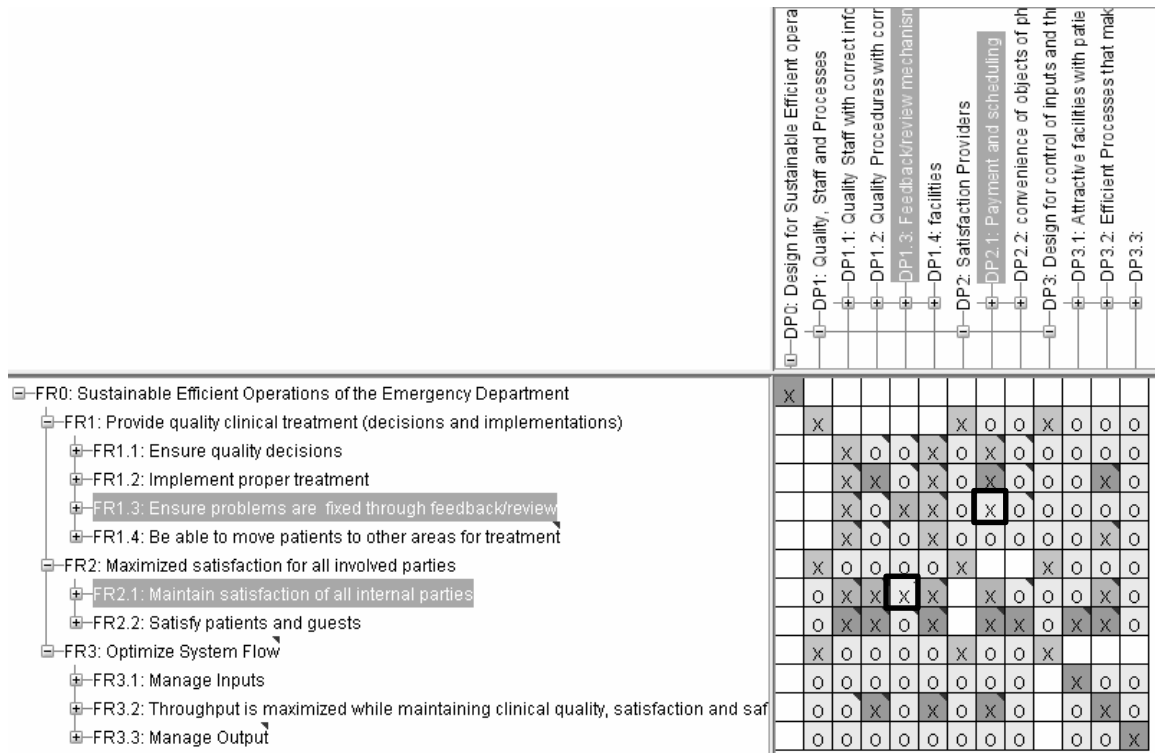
DP0: Design for Sustainable Efficient opera
DP1: Quality, Staff and Processes
DP1.1: Quality Staff with correct info
DP1.2: Quality Procedures with corr
DP1.3: Feedback/review mechanism
DP1.4: facilities
DP2: Satisfaction Providers
DP2.1: Payment and scheduling
DP2.2: convenience of objects of ph
DP3: Design for control of inputs and th
DP3.1: Attractive facilities with patie
DP3.2: Efficient Processes that mak
DP3.3:

FR0: Sustainable Efficient Operations of the Emergency Department
FR1: Provide quality clinical treatment (decisions and implementations)
FR1.1: Ensure quality decisions
FR1.2: Implement proper treatment
FR1.3: Ensure problems are fixed through feedback/review
FR1.4: Be able to move patients to other areas for treatment
FR2: Maximized satisfaction for all involved parties
FR2.1: Maintain satisfaction of all internal parties
FR2.2: Satisfy patients and guests
FR3: Optimize System Flow
FR3.1: Manage Inputs
FR3.2: Throughput is maximized while maintaining clinical quality, satisfaction and saf
FR3.3: Manage Output

| | | | | | | | | | | | | |
|---|---|---|---|---|---|---|---|---|---|---|---|---|
| X | | | | | | | | | | | | |
| | X | | | | | X | O | O | X | O | O | O |
| | | X | O | O | X | O | X | O | O | O | O | O |
| | | X | X | O | X | O | X | O | O | O | X | O |
| | | X | O | X | X | O | X | O | O | O | O | O |
| | | X | O | O | X | O | O | O | O | O | X | O |
| | X | O | O | O | O | X | | | X | O | O | O |
| | O | X | X | X | X | | X | O | O | O | X | O |
| | O | X | X | O | X | | X | X | O | X | X | O |
| | X | O | O | O | O | X | O | O | X | | | |
| | O | O | O | O | O | O | O | O | | X | O | O |
| | O | O | X | O | X | O | X | O | | O | X | O |
| | O | O | O | O | O | O | O | O | | O | O | X |